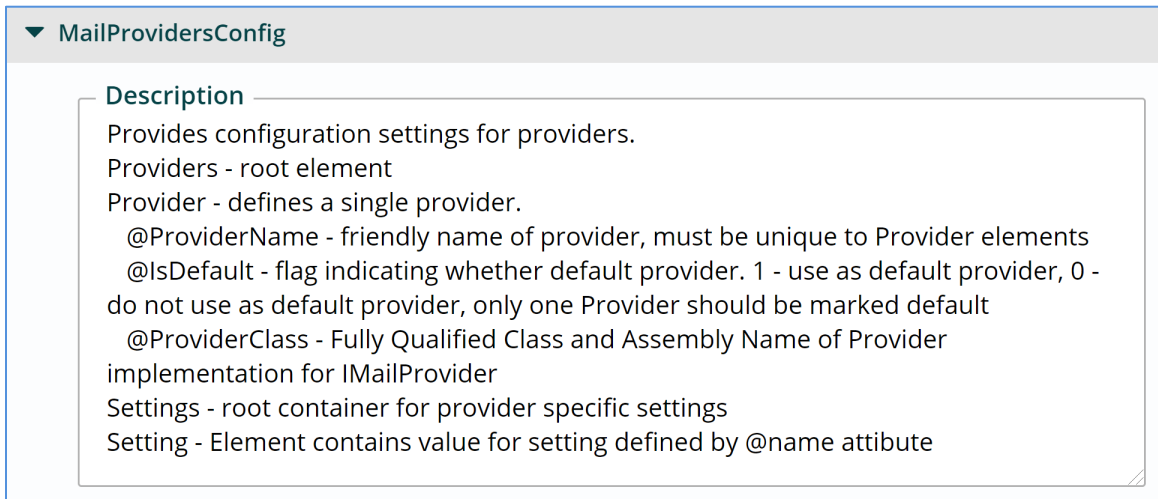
MailProvidersConfig

Description

Provides configuration settings for providers.
Providers - root element
Provider - defines a single provider.
@ProviderName - friendly name of provider, must be unique to Provider elements
@IsDefault - flag indicating whether default provider. 1 - use as default provider, 0 - do not use as default provider, only one Provider should be marked default
@ProviderClass - Fully Qualified Class and Assembly Name of Provider implementation for IMailProvider
Settings - root container for provider specific settings
Setting - Element contains value for setting defined by @name attibute